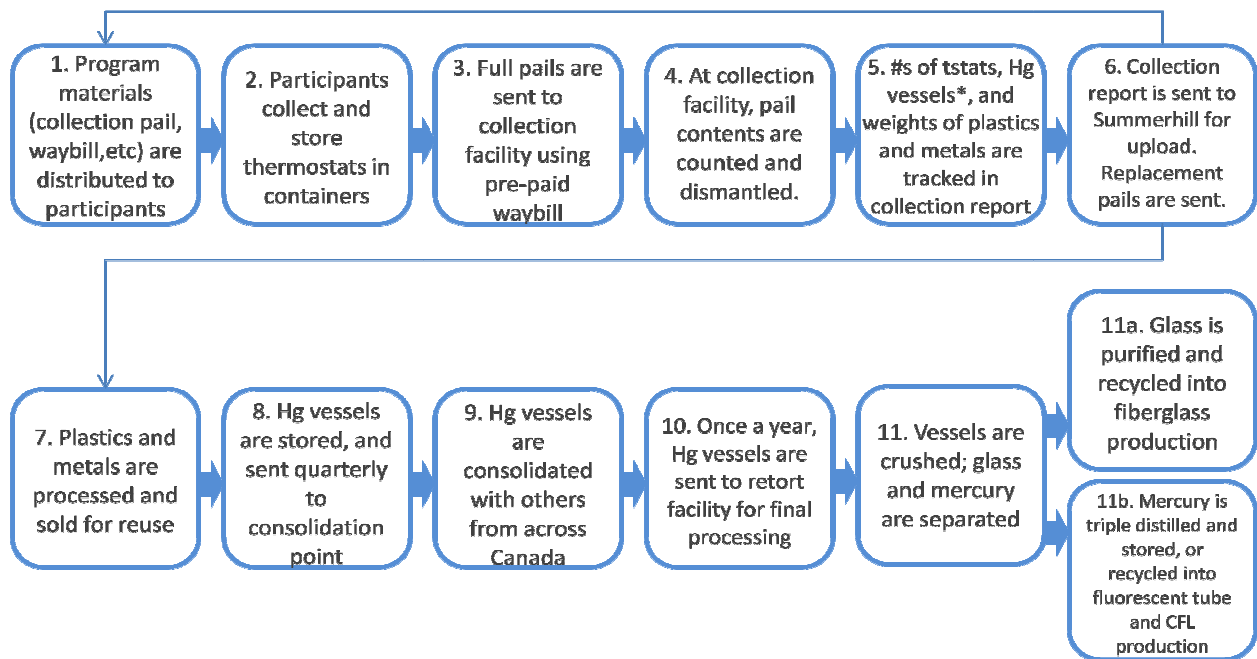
1. Program materials (collection pail, waybill,etc) are distributed to participants

2. Participants collect and store thermostats in containers

3. Full pails are sent to collection facility using pre-paid waybill

4. At collection facility, pail contents are counted and dismantled.

5. #s of tstats, Hg vessels*, and weights of plastics and metals are tracked in collection report

6. Collection report is sent to Summerhill for upload. Replacement pails are sent.

7. Plastics and metals are processed and sold for reuse

8. Hg vessels are stored, and sent quarterly to consolidation point

9. Hg vessels are consolidated with others from across Canada

10. Once a year, Hg vessels are sent to retort facility for final processing

11. Vessels are crushed; glass and mercury are separated

11a. Glass is purified and recycled into fiberglass production

11b. Mercury is triple distilled and stored, or recycled into fluorescent tube and CFL production